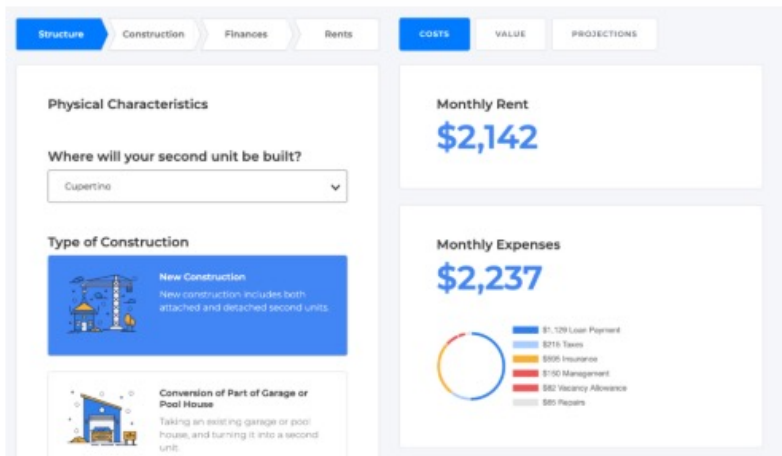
Structure
Construction
Finances
Rents
COSTS
VALUE
PROJECTIONS

Physical Characteristics

Where will your second unit be built?

Cupertino

Type of Construction

New Construction
New construction includes both attached and detached second units.

Conversion of Part of Garage or Pool House
Taking an existing garage or pool house, and turning it into a second unit

Monthly Rent
$2,142

Monthly Expenses
$2,237

$1,129 Loan Payment
$215 Taxes
$595 Insurance
$150 Management
$82 Vacancy Allowance
$65 Repairs